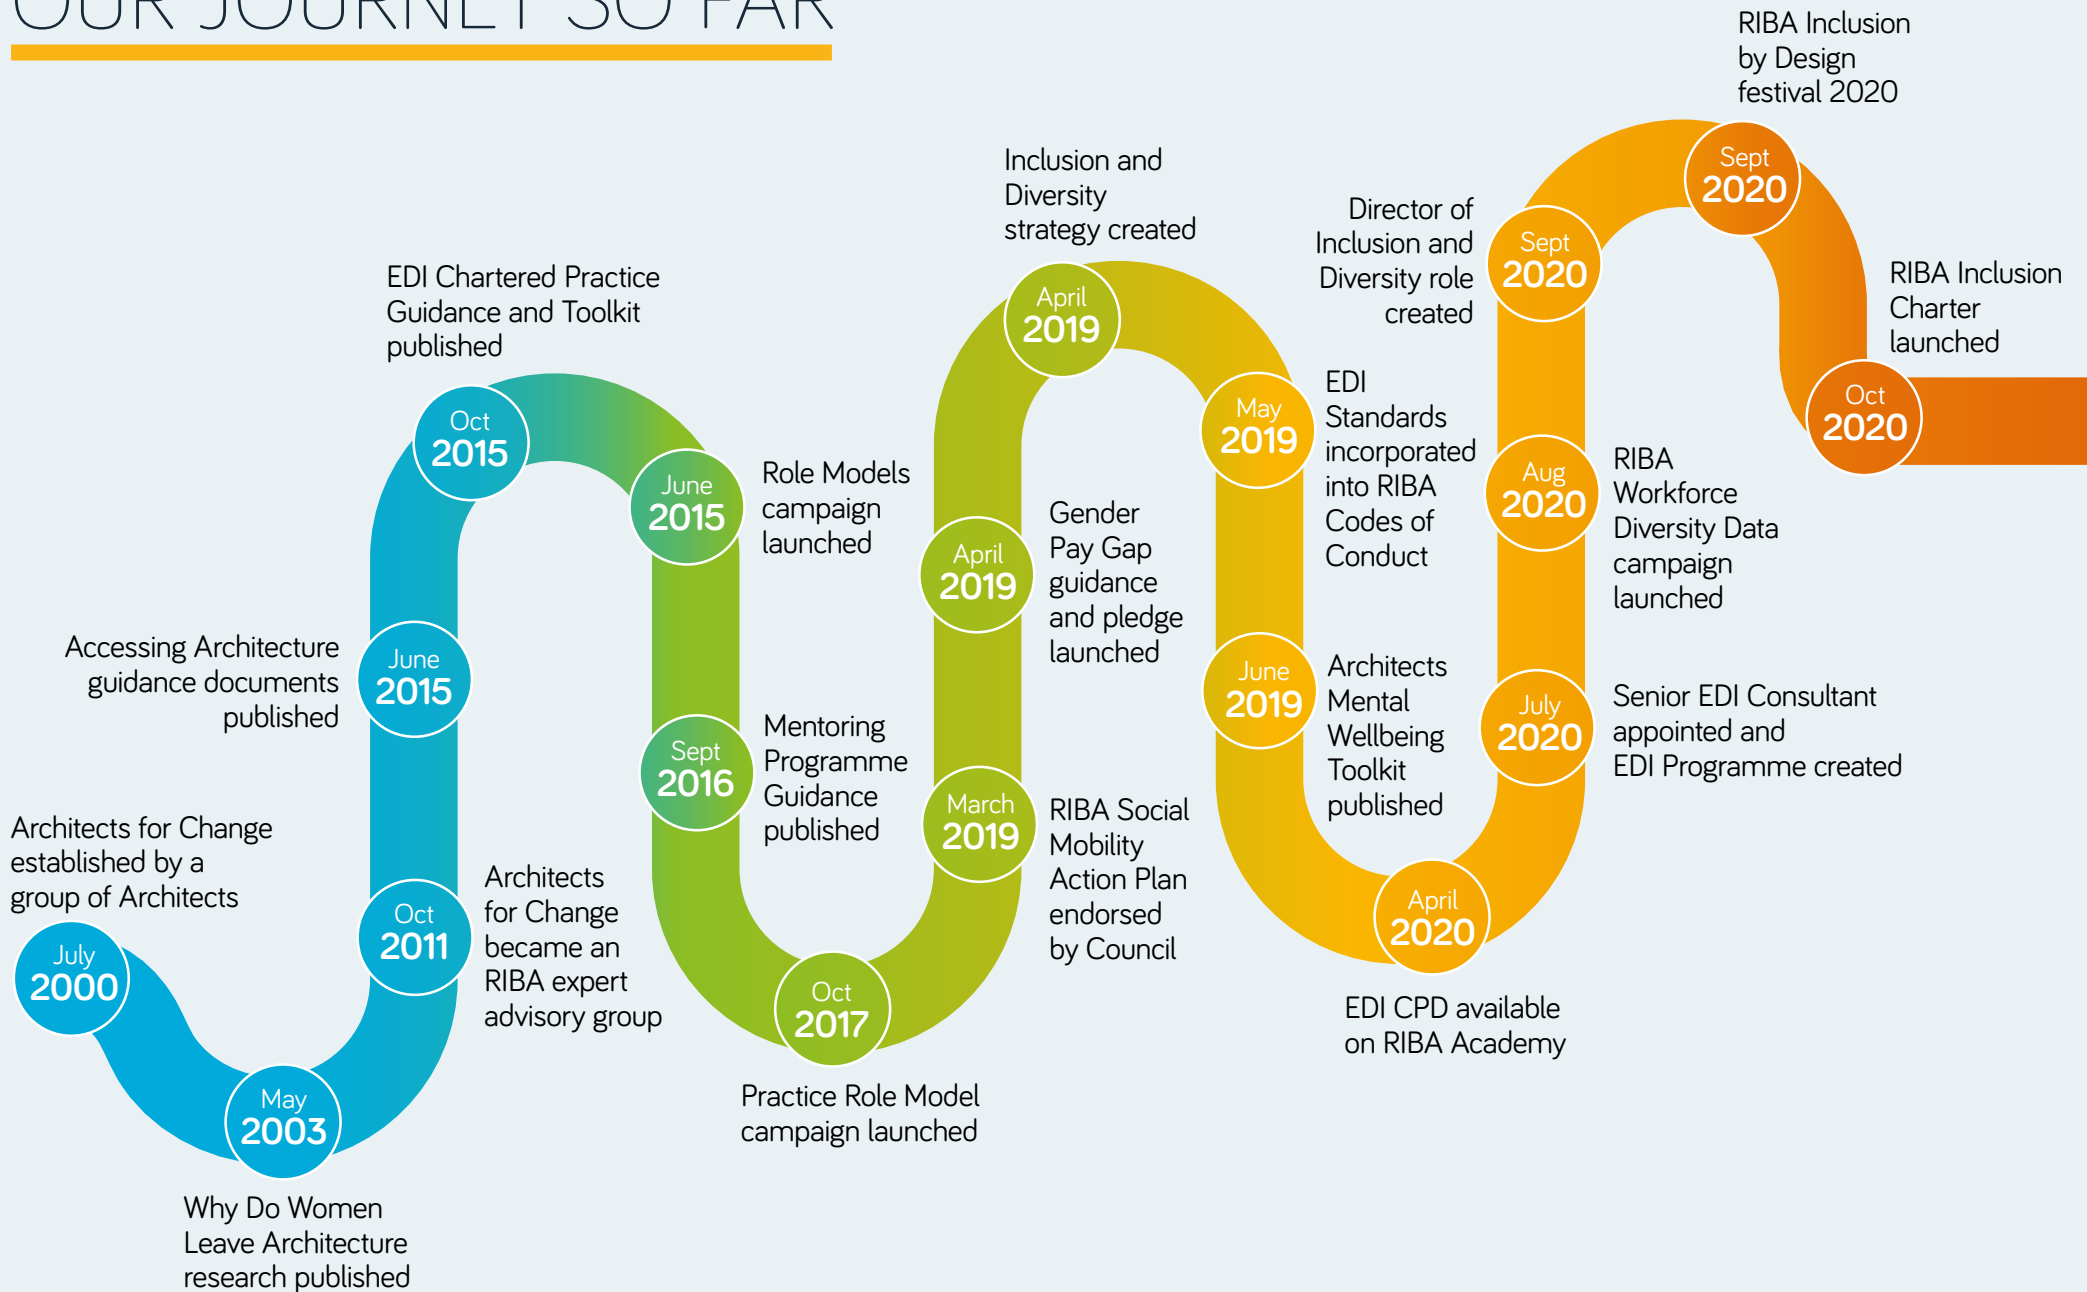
OUR JOURNEY SO FAR

July 2000
Architects for Change established by a group of Architects

May 2003
Why Do Women Leave Architecture research published

Oct 2011
Architects for Change became an RIBA expert advisory group

June 2015
Accessing Architecture guidance documents published

Oct 2015
EDI Chartered Practice Guidance and Toolkit published

June 2015
Role Models campaign launched

Sept 2016
Mentoring Programme Guidance published

Oct 2017
Practice Role Model campaign launched

March 2019
RIBA Social Mobility Action Plan endorsed by Council

April 2019
Gender Pay Gap guidance and pledge launched

April 2019
Inclusion and Diversity strategy created

May 2019
EDI Standards incorporated into RIBA Codes of Conduct

June 2019
Architects Mental Wellbeing Toolkit published

April 2020
EDI CPD available on RIBA Academy

July 2020
Senior EDI Consultant appointed and EDI Programme created

Aug 2020
RIBA Workforce Diversity Data campaign launched

Sept 2020
Director of Inclusion and Diversity role created

Sept 2020
RIBA Inclusion by Design festival 2020

Oct 2020
RIBA Inclusion Charter launched